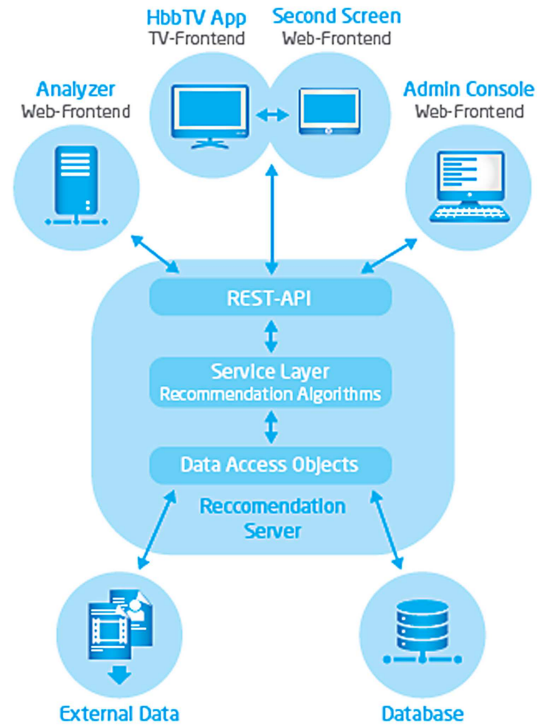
HbbTV App
TV-Frontend

Second Screen
Web-Frontend

Analyzer
Web-Frontend

Admin Console
Web-Frontend

REST-API

Service Layer
Recommendation Algorithms

Data Access Objects

Reccomendation Server

External Data

Database